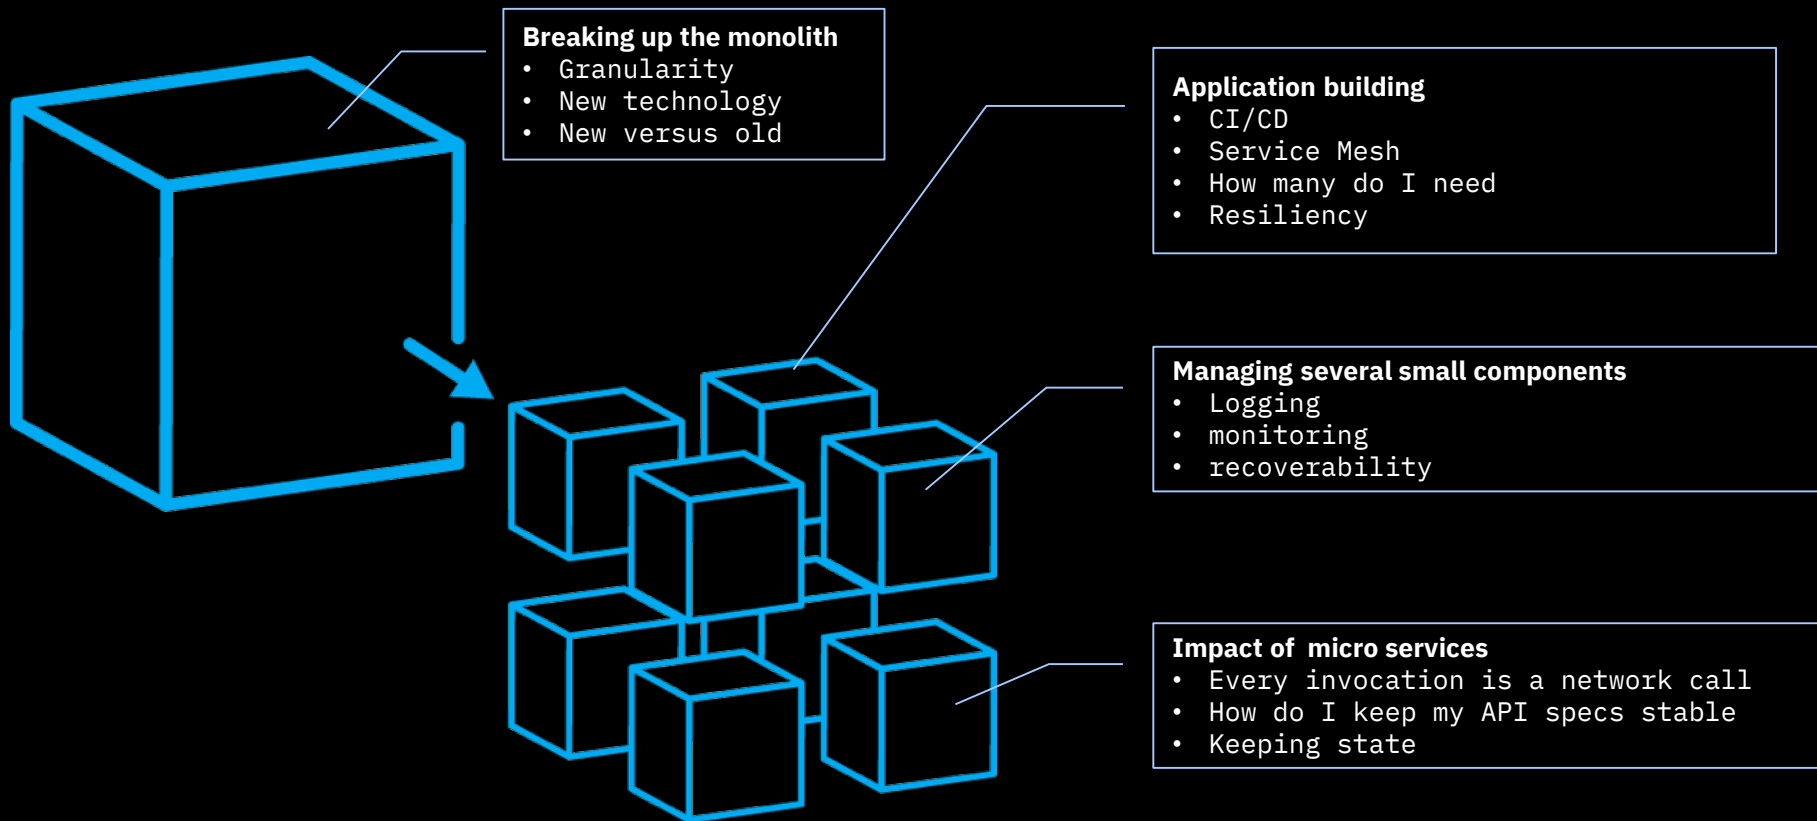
Breaking up the monolith
- Granularity
- New technology
- New versus old

Application building
- CI/CD
- Service Mesh
- How many do I need
- Resiliency

Managing several small components
- Logging
- monitoring
- recoverability

Impact of  micro services
- Every invocation is a network call
- How do I keep my API specs stable
- Keeping state